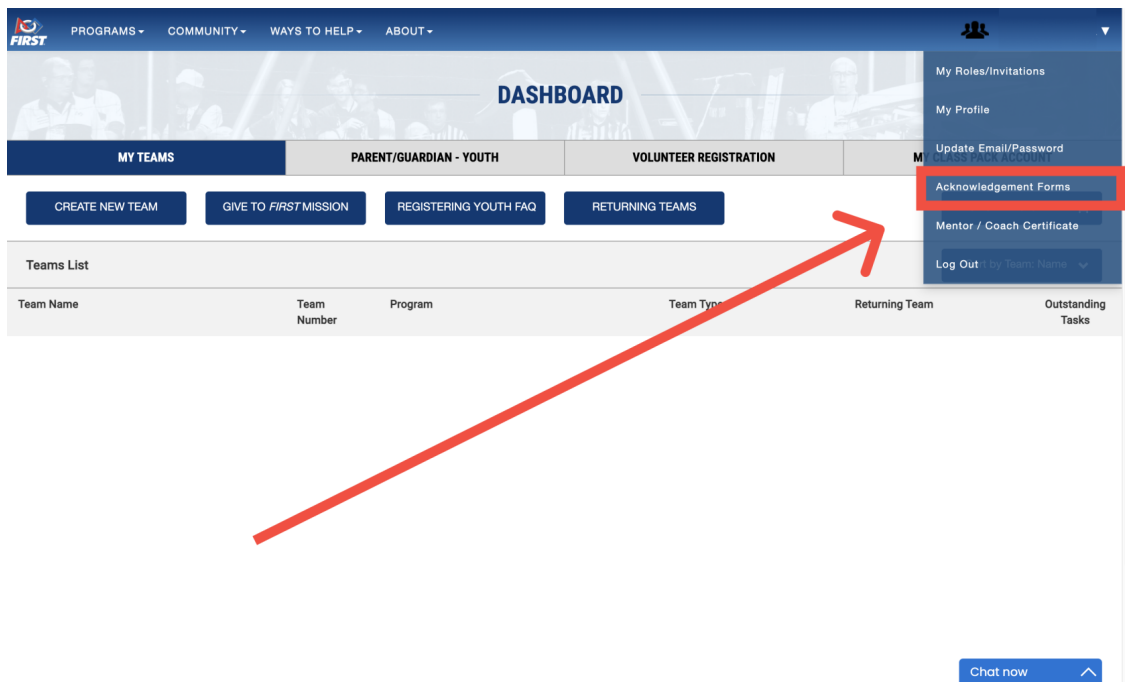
FIRST PROGRAMS▾ COMMUNITY▾ WAYS TO HELP▾ ABOUT▾

DASHBOARD

MY TEAMS | PARENT/GUARDIAN - YOUTH | VOLUNTEER REGISTRATION | MY CLASS PACK ACCOUNT

My Roles/Invitations
My Profile
Update Email/Password
Acknowledgement Forms
Mentor / Coach Certificate
Log Out

CREATE NEW TEAM | GIVE TO FIRST MISSION | REGISTERING YOUTH FAQ | RETURNING TEAMS

Teams List

d by Team: Name

| Team Name | Team Number | Program | Team Type | Returning Team | Outstanding Tasks |
|---|---|---|---|---|---|

Chat now